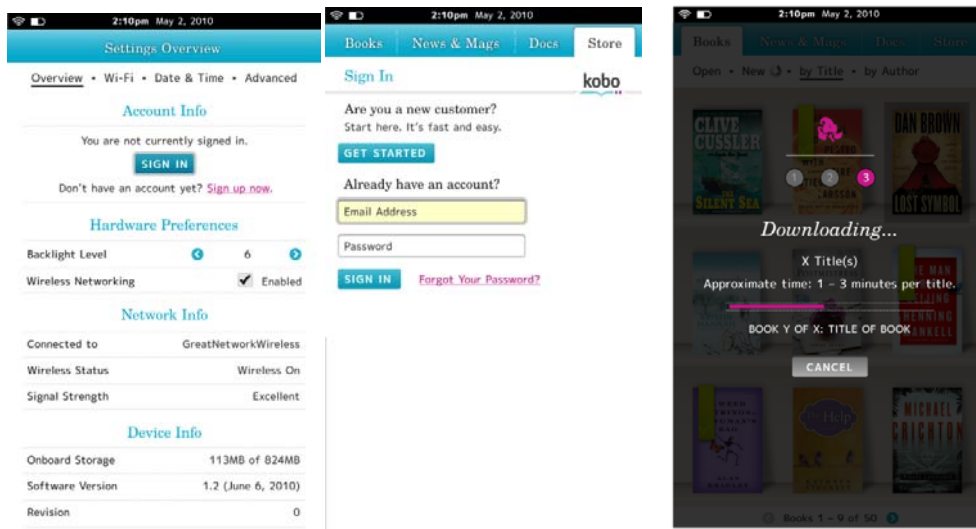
2:10pm May 2, 2010

Settings Overview

Overview • Wi-Fi • Date & Time • Advanced

Account Info

You are not currently signed in.

SIGN IN

Don't have an account yet? Sign up now.

Hardware Preferences

| Backlight Level | 6 |
|---|---|
| Wireless Networking | Enabled |

Network Info

| Connected to | GreatNetworkWireless |
|---|---|
| Wireless Status | Wireless On |
| Signal Strength | Excellent |

Device Info

| Onboard Storage | 113MB of 824MB |
|---|---|
| Software Version | 1.2 (June 6, 2010) |
| Revision | 0 |

2:10pm May 2, 2010

Books News & Mags Docs Store

Sign In

kobo

Are you a new customer?

Start here. It's fast and easy.

GET STARTED

Already have an account?

Email Address

Password

SIGN IN

Forgot Your Password?

2:10pm May 2, 2010

Books News & Mags Docs Store

Open • New • by Title • by Author

CLIVE CUSSLER

SILENT SEA

DAN BROWN

LOST SYMBOL

1 2 3

Downloading...

X Title(s)

Approximate time: 1 - 3 minutes per title.

BOOK Y OF X: TITLE OF BOOK

CANCEL

The Help

MICHAEL CRICHTON

Books 1 – 9 of 50